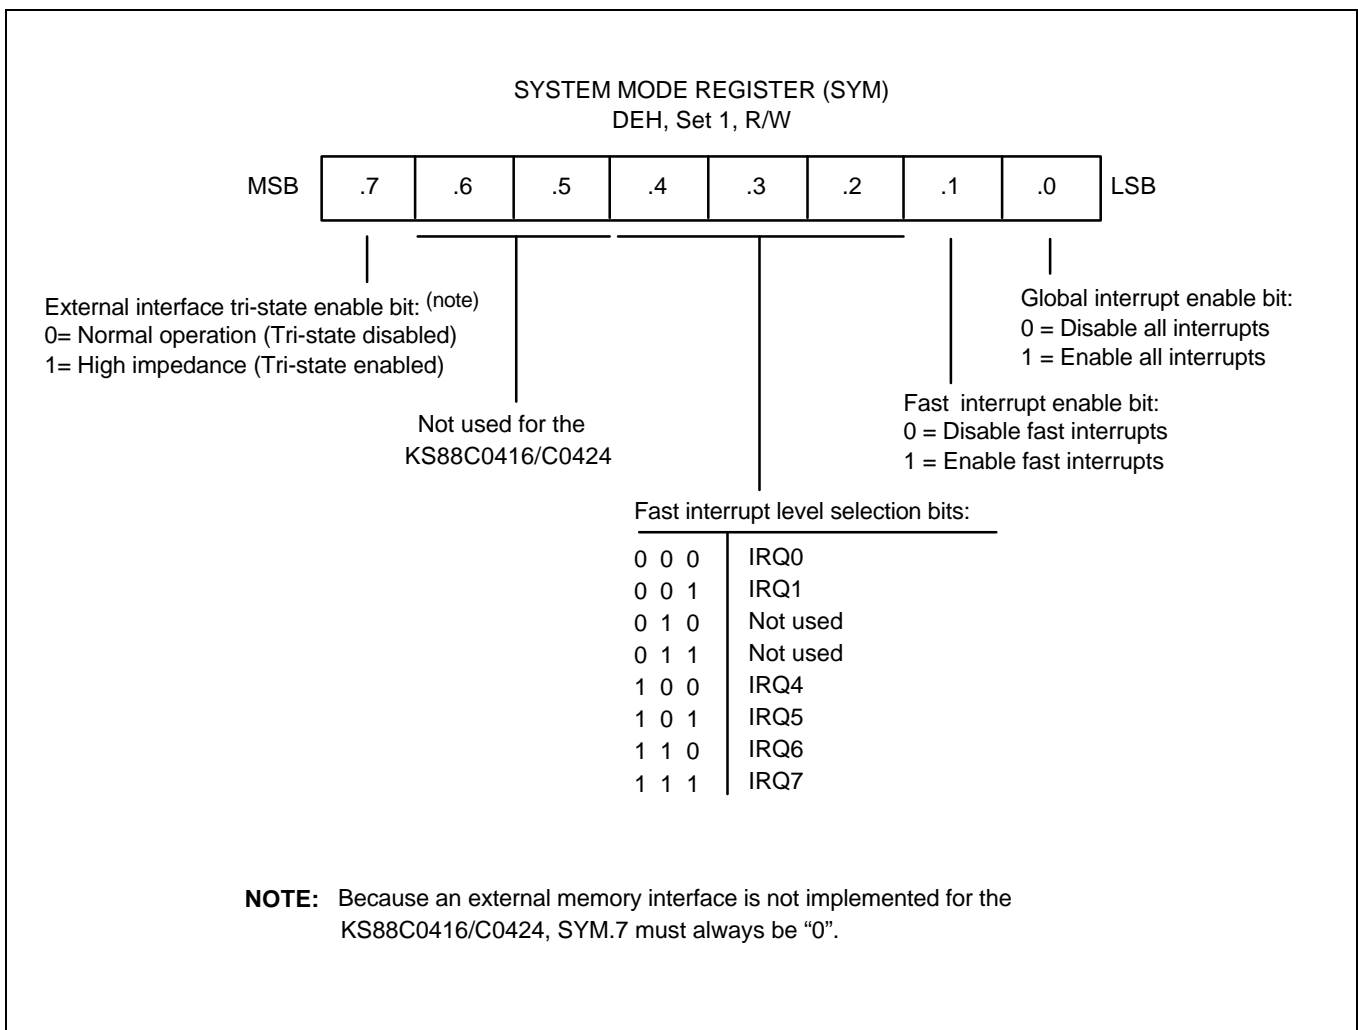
SYSTEM MODE REGISTER (SYM)
DEH, Set 1, R/W

| MSB | .7 | .6 | .5 | .4 | .3 | .2 | .1 | .0 | LSB |
|---|---|---|---|---|---|---|---|---|---|

External interface tri-state enable bit: (note)
0= Normal operation (Tri-state disabled)
1= High impedance (Tri-state enabled)

Not used for the KS88C0416/C0424

Fast interrupt level selection bits:

| | |
|---|---|
| 0 0 0 | IRQ0 |
| 0 0 1 | IRQ1 |
| 0 1 0 | Not used |
| 0 1 1 | Not used |
| 1 0 0 | IRQ4 |
| 1 0 1 | IRQ5 |
| 1 1 0 | IRQ6 |
| 1 1 1 | IRQ7 |

Fast interrupt enable bit:
0 = Disable fast interrupts
1 = Enable fast interrupts

Global interrupt enable bit:
0 = Disable all interrupts
1 = Enable all interrupts

NOTE: Because an external memory interface is not implemented for the KS88C0416/C0424, SYM.7 must always be "0".